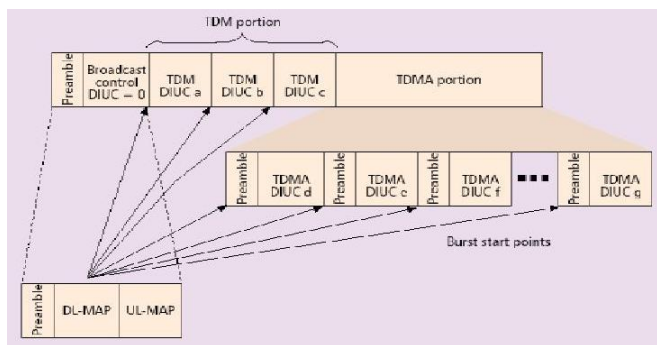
TDM portion

Preamble

Broadcast control DIUC = 0

TDM DIUC a

TDM DIUC b

TDM DIUC c

TDMA portion

Preamble

TDMA DIUC d

Preamble

TDMA DIUC e

Preamble

TDMA DIUC f

Preamble

TDMA DIUC g

Burst start points

Preamble

DL-MAP

UL-MAP